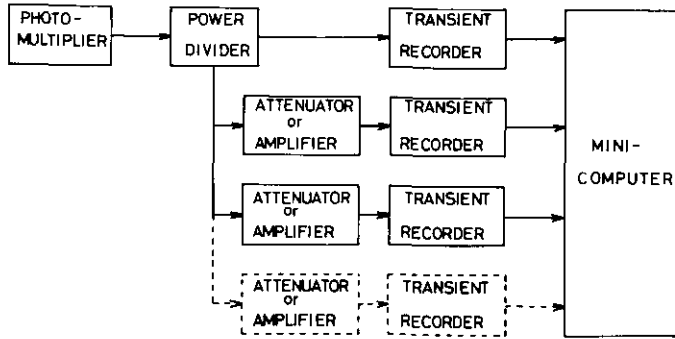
PHOTO-MULTIPLIER

POWER DIVIDER

TRANSIENT RECORDER

ATTENUATOR or AMPLIFIER

TRANSIENT RECORDER

ATTENUATOR or AMPLIFIER

TRANSIENT RECORDER

ATTENUATOR or AMPLIFIER

TRANSIENT RECORDER

MINI-COMPUTER